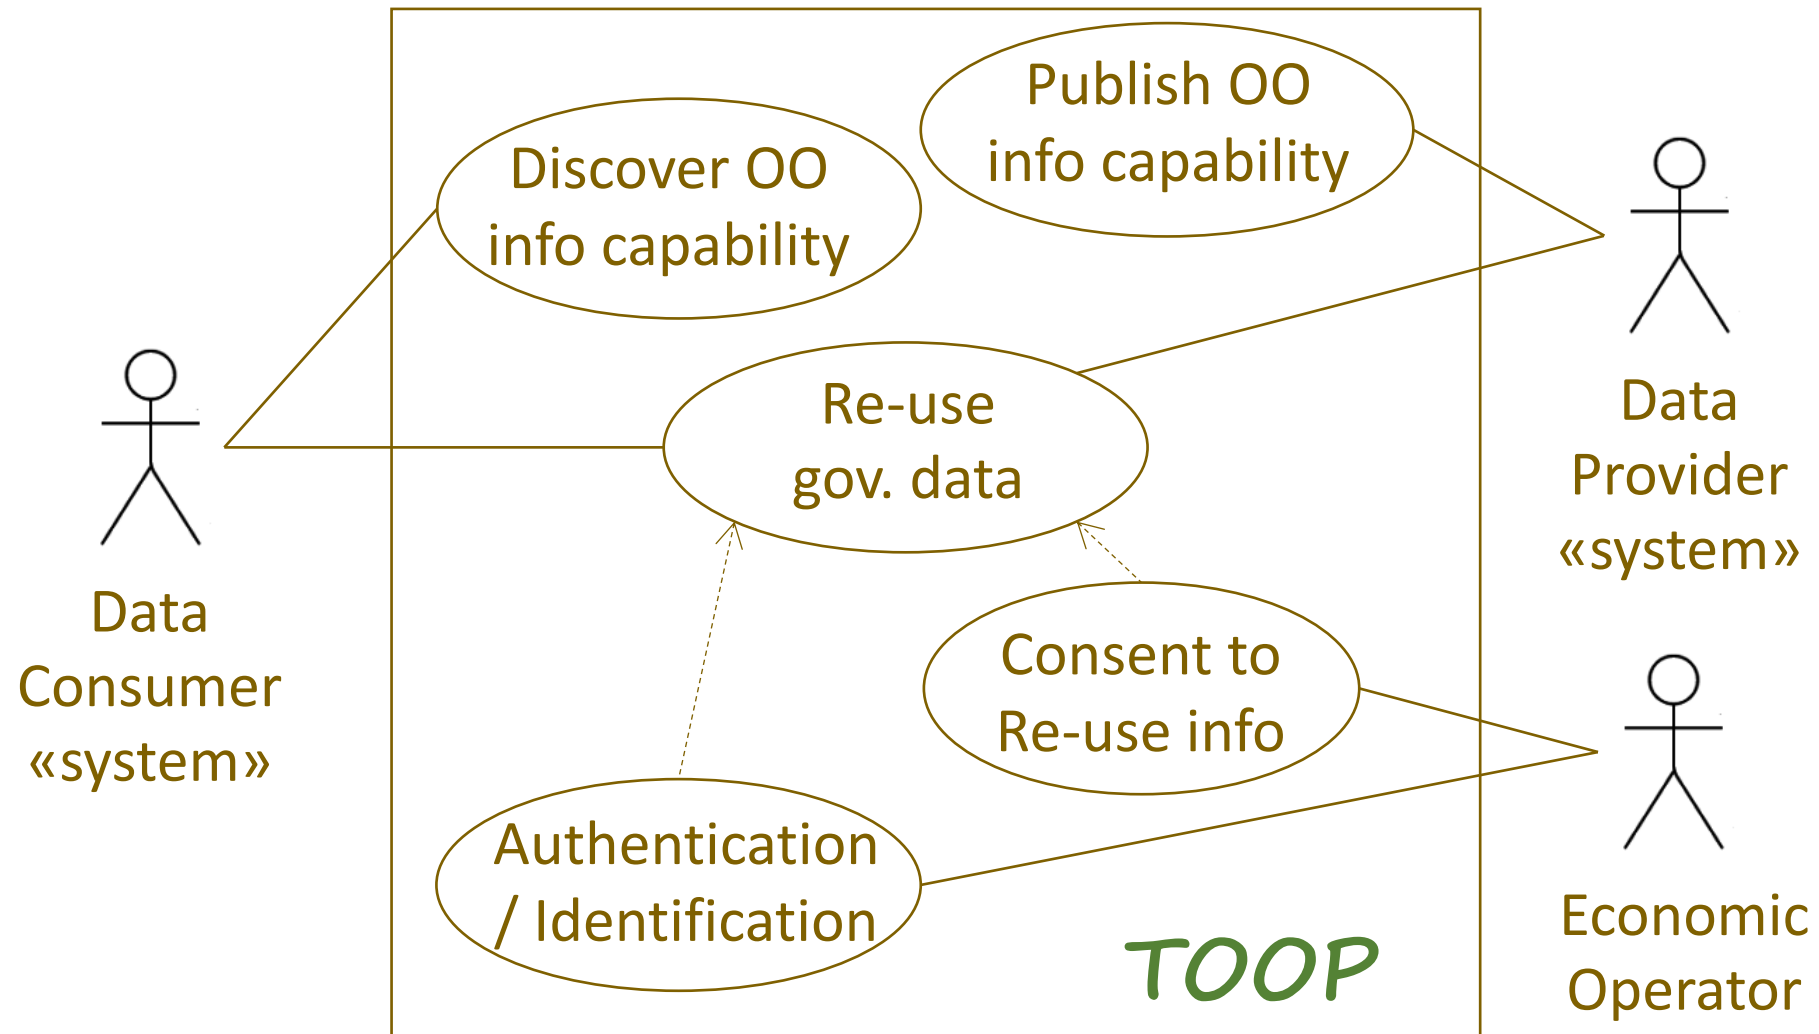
Publish OO info capability

Discover OO info capability

Data Provider «system»

Re-use gov. data

Data Consumer «system»

Consent to Re-use info

Authentication / Identification

TOOP

Economic Operator